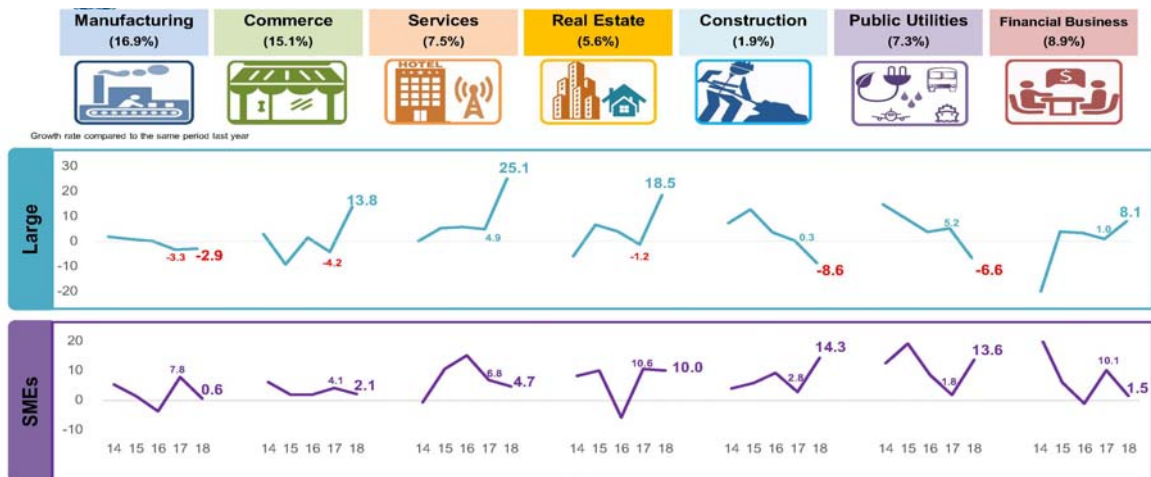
Manufacturing (16.9%)

Commerce (15.1%)

Services (7.5%)

Real Estate (5.6%)

Construction (1.9%)

Public Utilities (7.3%)

Financial Business (8.9%)

HOTEL

$

Growth rate compared to the same period last year

Large

30
20
10
0
-10
-20

-3.3 -2.9
-4.2 13.8
4.9 25.1
-1.2 18.5
0.3 -8.6
5.2 -6.6
1.0 8.1

SMEs

20
10
0
-10

7.8 0.6
4.1 2.1
6.8 4.7
10.6 10.0
2.8 14.3
1.8 13.6
10.1 1.5

14 15 16 17 18
14 15 16 17 18
14 15 16 17 18
14 15 16 17 18
14 15 16 17 18
14 15 16 17 18
14 15 16 17 18